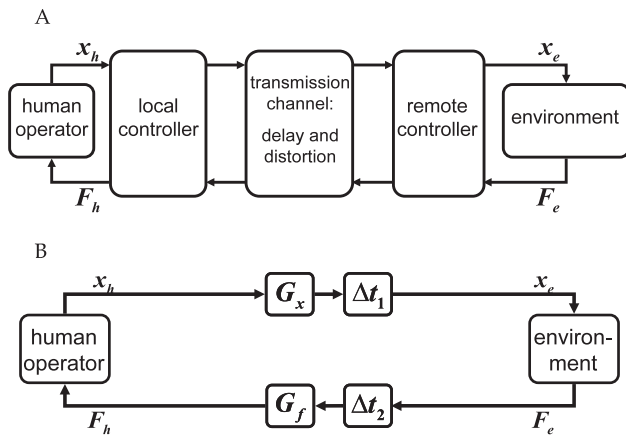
A

$x_h$

human operator

local controller

transmission channel: delay and distortion

remote controller

$x_e$

environment

$F_h$

$F_e$

B

$x_h$

$G_x$

$\Delta t_1$

$x_e$

human operator

environment

$F_h$

$G_f$

$\Delta t_2$

$F_e$